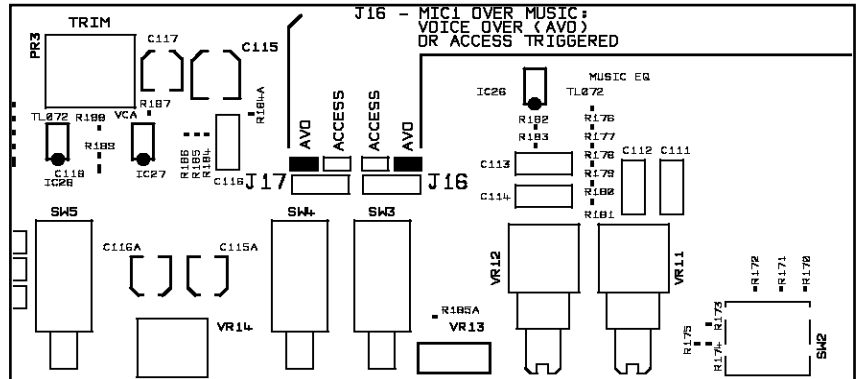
J16 - MIC1 OVER MUSIC:
VOICE OVER (AVO)
OR ACCESS TRIGGERED

TRIM
PR3
C117
C115
R187
VCA
TL072
R190
R189
C118
IC28
IC27
R184A
R186
R185
R184
C116
AVO
ACCESS
ACCESS
AVO
J17
J16
IC26
MUSIC EQ
TL072
R182
R183
R176
R177
R178
R179
R180
R181
C113
C114
C112
C111
SW5
C116A
C115A
SW4
SW3
VR12
VR11
R172
R171
R170
R173
R175
R174
SW2
VR14
R185A
VR13